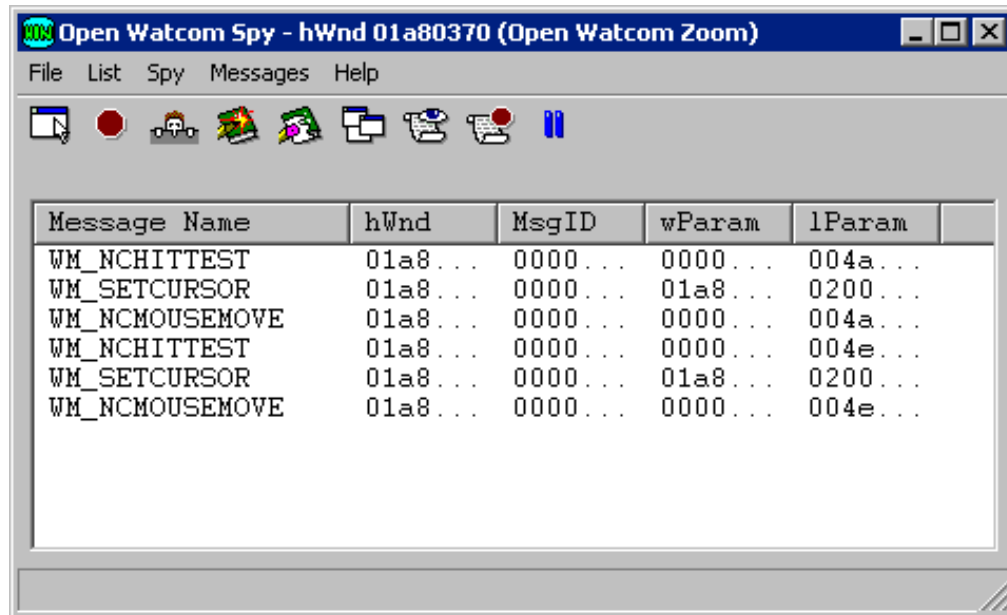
Open Watcom Spy - hWnd 01a80370 (Open Watcom Zoom)

File List Spy Messages Help

| Message Name | hWnd | MsgID | wParam | lParam |
|---|---|---|---|---|
| WM_NCHITTEST | 01a8... | 0000... | 0000... | 004a... |
| WM_SETCURSOR | 01a8... | 0000... | 01a8... | 0200... |
| WM_NCMOUSEMOVE | 01a8... | 0000... | 0000... | 004a... |
| WM_NCHITTEST | 01a8... | 0000... | 0000... | 004e... |
| WM_SETCURSOR | 01a8... | 0000... | 01a8... | 0200... |
| WM_NCMOUSEMOVE | 01a8... | 0000... | 0000... | 004e... |